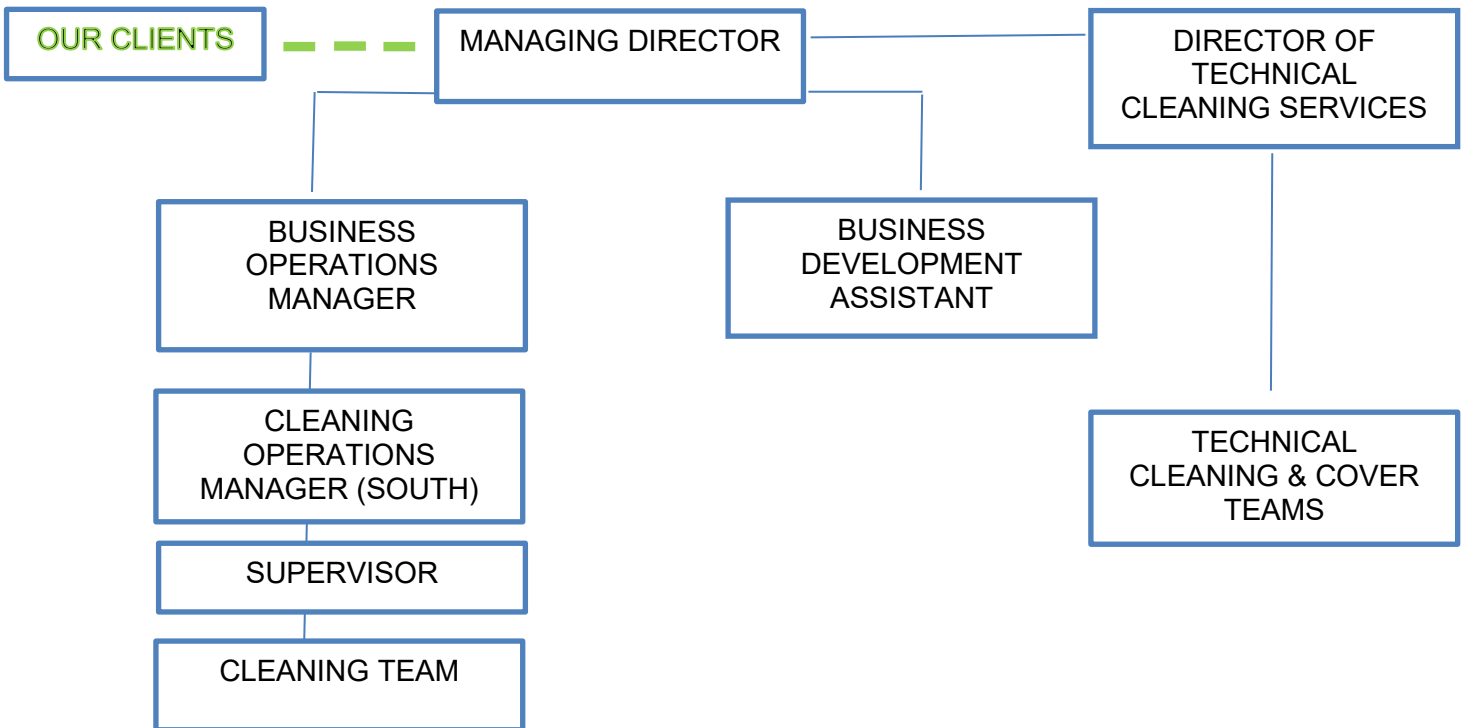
OUR CLIENTS

MANAGING DIRECTOR

DIRECTOR OF TECHNICAL CLEANING SERVICES

BUSINESS OPERATIONS MANAGER

BUSINESS DEVELOPMENT ASSISTANT

CLEANING OPERATIONS MANAGER (SOUTH)

TECHNICAL CLEANING & COVER TEAMS

SUPERVISOR

CLEANING TEAM